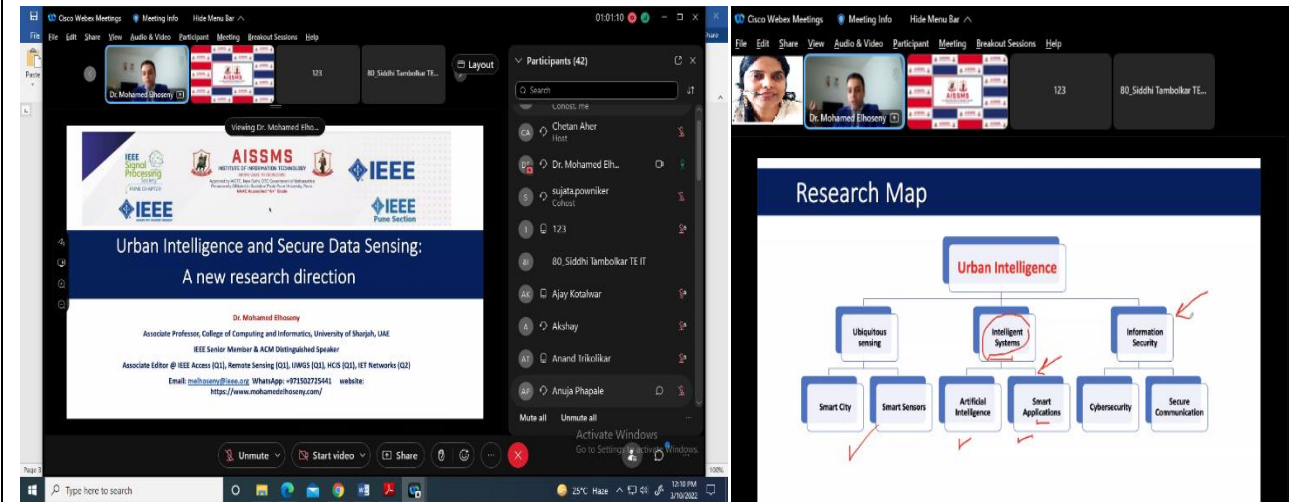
Cisco Webex Meetings Meeting Info Hide Menu Bar 01:01:10

File Edit Share View Audio & Video Participant Meeting Breakout Sessions Help

Paste

Dr. Mohamed Elhoseny 123 80_Siddhi Tambolkar TE... Layout

Viewing Dr. Mohamed Elho...

IEEE Signal Processing Society PUNE CHAPTER

AISSMS INSTITUTE OF INFORMATION TECHNOLOGY

IEEE

IEEE

IEEE Pune Section

Urban Intelligence and Secure Data Sensing: A new research direction

Dr. Mohamed Elhoseny

Associate Professor, College of Computing and Informatics, University of Sharjah, UAE

IEEE Senior Member & ACM Distinguished Speaker

Associate Editor @ IEEE Access (Q1), Remote Sensing (Q1), IJMGS (Q1), HCIS (Q1), IET Networks (Q2)

Email: melhoseny@ieee.org WhatsApp: +971502725441 website: https://www.mohamedelhoseny.com/

Participants (42)

Search

Cohost, me

Chetan Aher Host

Dr. Mohamed Elh...

sujata.powniker Cohost

123

80_Siddhi Tambolkar TE IT

Ajay Kotalwar

Akshay

Anand Irikolikar

Anuja Phapale

Mute all Unmute all

Unmute Start video Share

Activate Windows Go to Settings to activate Windows.

Page 3

Type here to search

25°C Haze 12:10 PM 3/10/2022

100%

Cisco Webex Meetings Meeting Info Hide Menu Bar

File Edit Share View Audio & Video Participant Meeting Breakout Sessions Help

Dr. Mohamed Elhoseny 123 80_Siddhi Tambolkar TE...

Research Map

Urban Intelligence

Ubiquitous sensing

Intelligent Systems

Information Security

Smart City

Smart Sensors

Artificial Intelligence

Smart Applications

Cybersecurity

Secure Communication